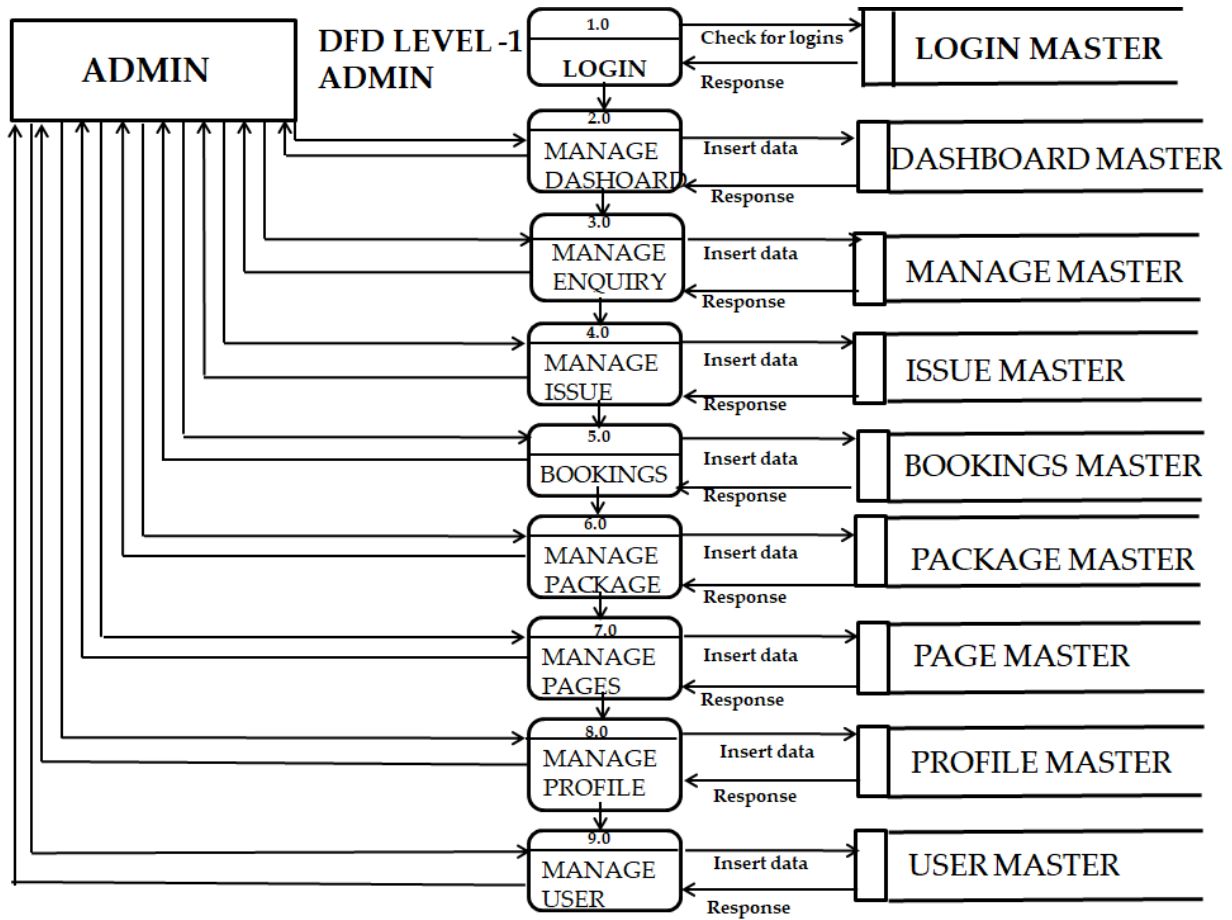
ADMIN

DFD LEVEL -1
ADMIN

1.0
LOGIN

Check for logins
Response

LOGIN MASTER

2.0
MANAGE DASHOARD

Insert data
Response

DASHBOARD MASTER

3.0
MANAGE ENQUIRY

Insert data
Response

MANAGE MASTER

4.0
MANAGE ISSUE

Insert data
Response

ISSUE MASTER

5.0
BOOKINGS

Insert data
Response

BOOKINGS MASTER

6.0
MANAGE PACKAGE

Insert data
Response

PACKAGE MASTER

7.0
MANAGE PAGES

Insert data
Response

PAGE MASTER

8.0
MANAGE PROFILE

Insert data
Response

PROFILE MASTER

9.0
MANAGE USER

Insert data
Response

USER MASTER